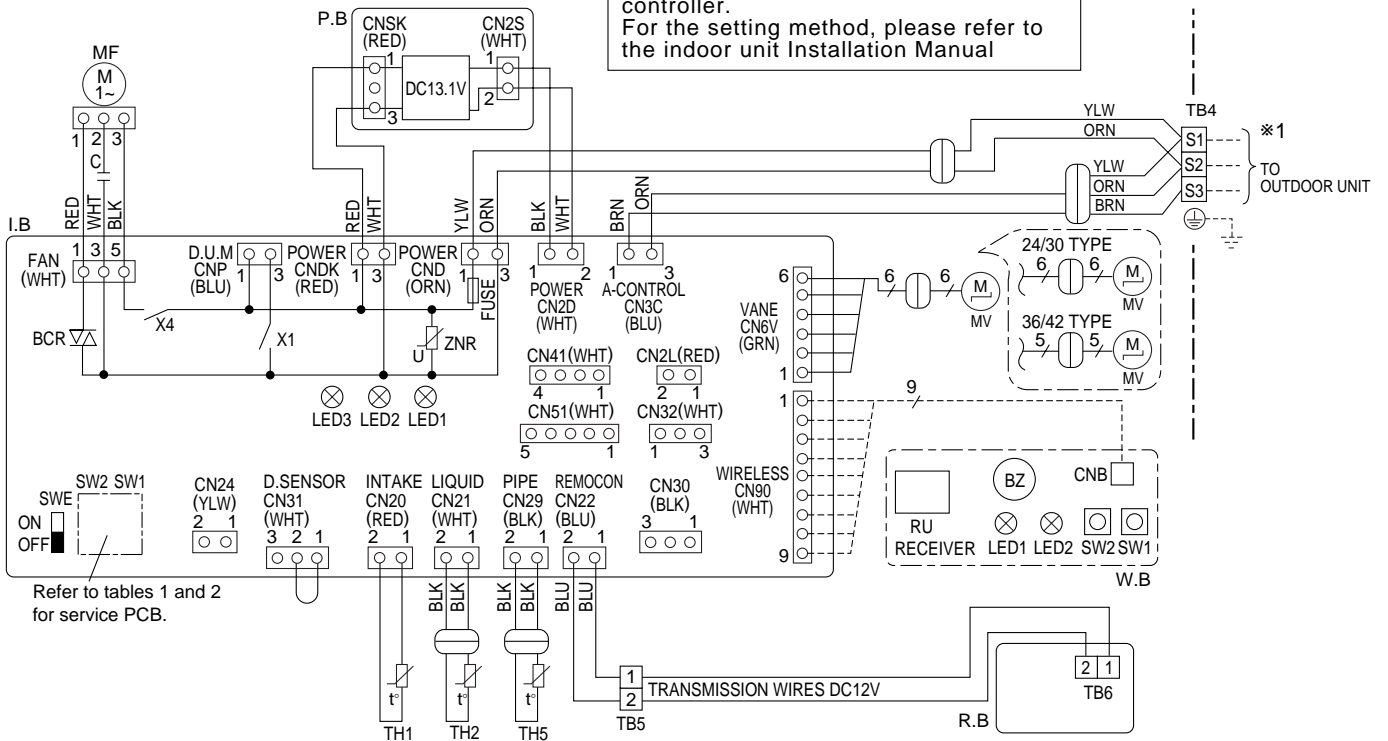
controller.
For the setting method, please refer to the indoor unit Installation Manual

P.B
CNSK (RED)
CN2S (WHT)
1
1
DC13.1V
2
3

MF
M
1~
1 2 3
C
RED WHT BLK
I.B
1 3 5
FAN (WHT)
BCR
X4
D.U.M CNP (BLU)
1 3
X1
POWER CNDK (RED)
RED WHT
1 3
POWER CND (ORN)
YLW ORN
1 3
FUSE
ZNR
U
LED3 LED2 LED1

BLK WHT
1 2
POWER CN2D (WHT)
BRN ORN
1 3
A-CONTROL CN3C (BLU)
CN41(WHT)
4 1
CN2L(RED)
2 1
CN51(WHT)
5 1
CN32(WHT)
1 3

YLW
ORN
YLW
ORN
BRN
TB4
S1
S2
S3
※1
TO OUTDOOR UNIT

6
VANE CN6V (GRN)
1
6 6
M
MV
24/30 TYPE
6 6
M
MV
36/42 TYPE
5 5
M
MV

1
9
WIRELESS CN90 (WHT)
9
BZ
CNB
RU
RECEIVER LED1 LED2 SW2 SW1
W.B

SWE
ON
OFF
SW2 SW1
Refer to tables 1 and 2 for service PCB.
CN24 (YLW)
2 1
D.SENSOR CN31 (WHT)
3 2 1
INTAKE CN20 (RED)
2 1
LIQUID CN21 (WHT)
2 1
PIPE CN29 (BLK)
2 1
REMOCON CN22 (BLU)
2 1
CN30 (BLK)
3 1

BLK BLK
BLK BLK
BLU BLU
t°
t°
t°
TH1 TH2 TH5
1
2
TB5
TRANSMISSION WIRES DC12V
2 1
TB6
R.B